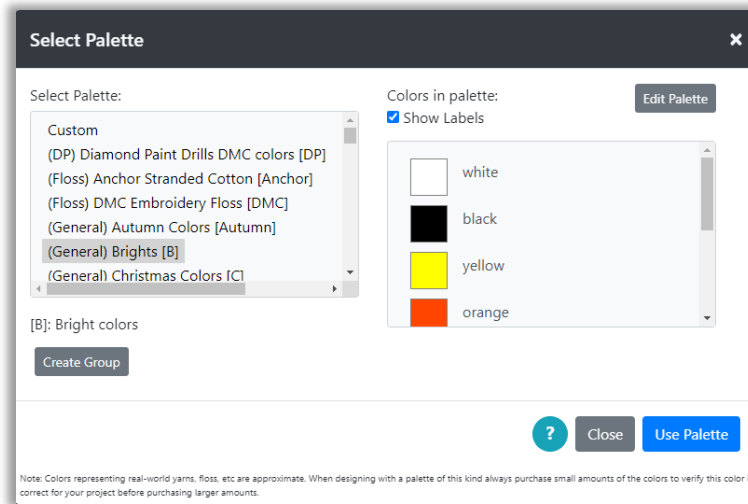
Select Palette ×

Select Palette:

Custom
(DP) Diamond Paint Drills DMC colors [DP]
(Floss) Anchor Stranded Cotton [Anchor]
(Floss) DMC Embroidery Floss [DMC]
(General) Autumn Colors [Autumn]
(General) Brights [B]
(General) Christmas Colors [C]

[B]: Bright colors

Create Group

Colors in palette:
Show Labels

Edit Palette

white
black
yellow
orange

?
Close
Use Palette

Note: Colors representing real-world yarns, floss, etc are approximate. When designing with a palette of this kind always purchase small amounts of the colors to verify this color i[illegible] correct for your project before purchasing larger amounts.